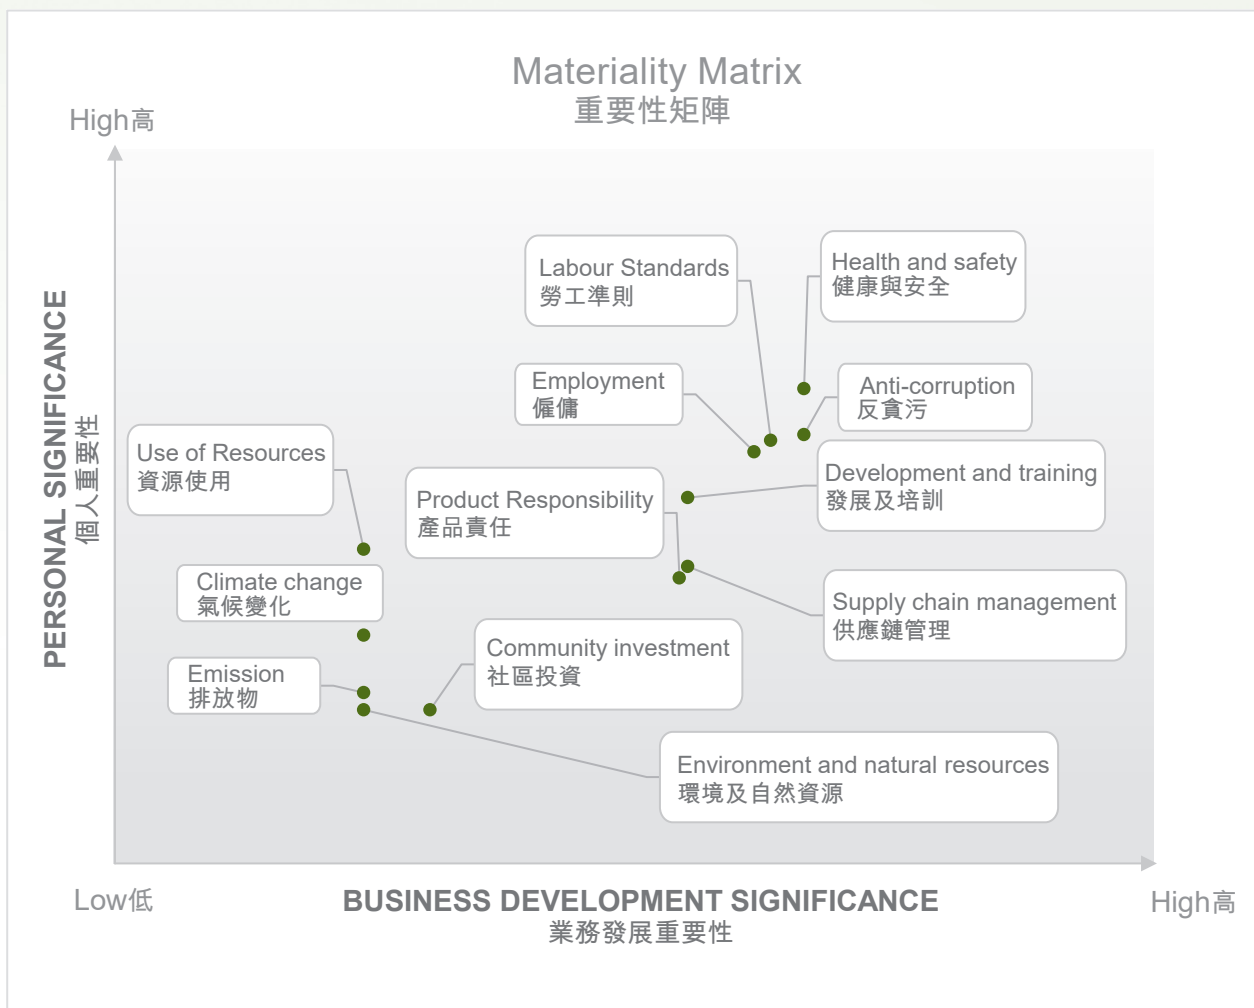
Materiality Matrix
重要性矩陣

High高

PERSONAL SIGNIFICANCE
個人重要性

Labour Standards
勞工準則

Health and safety
健康與安全

Employment
僱傭

Anti-corruption
反貪污

Use of Resources
資源使用

Development and training
發展及培訓

Product Responsibility
產品責任

Climate change
氣候變化

Supply chain management
供應鏈管理

Community investment
社區投資

Emission
排放物

Environment and natural resources
環境及自然資源

Low低

BUSINESS DEVELOPMENT SIGNIFICANCE
業務發展重要性

High高